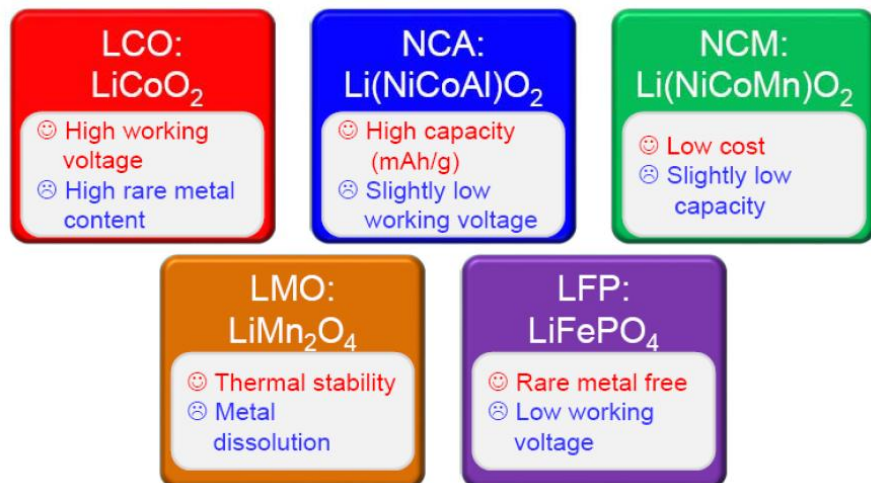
LCO: $LiCoO_2$

☺ High working voltage
☹ High rare metal content

NCA: $Li(NiCoAl)O_2$

☺ High capacity (mAh/g)
☹ Slightly low working voltage

NCM: $Li(NiCoMn)O_2$

☺ Low cost
☹ Slightly low capacity

LMO: $LiMn_2O_4$

☺ Thermal stability
☹ Metal dissolution

LFP: $LiFePO_4$

☺ Rare metal free
☹ Low working voltage